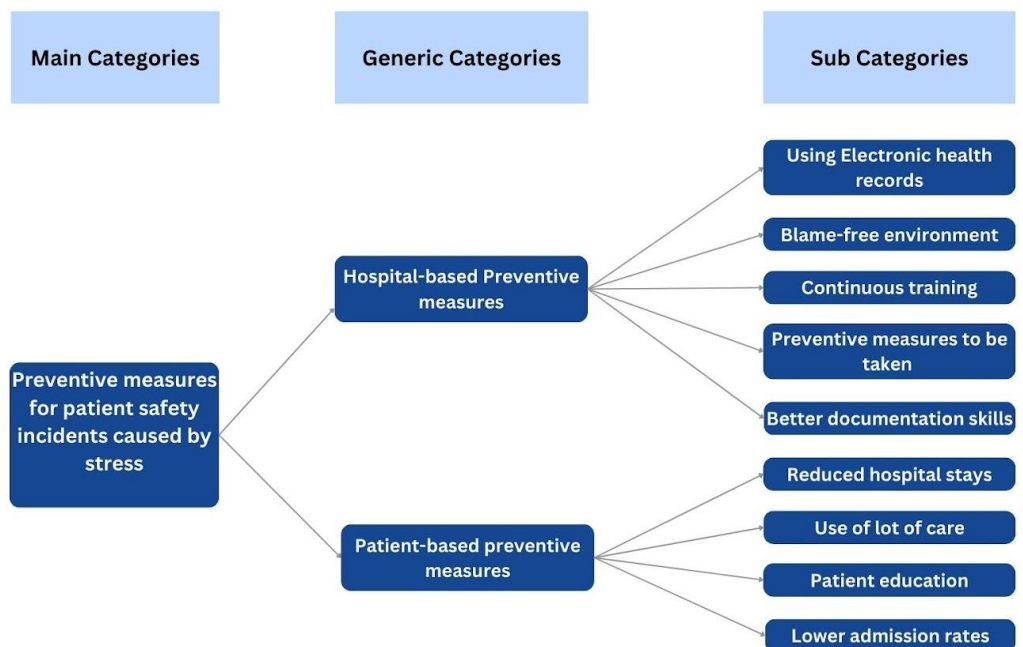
Main Categories

Generic Categories

Sub Categories

Preventive measures for patient safety incidents caused by stress

Hospital-based Preventive measures

Using Electronic health records

Blame-free environment

Continuous training

Preventive measures to be taken

Better documentation skills

Patient-based preventive measures

Reduced hospital stays

Use of lot of care

Patient education

Lower admission rates